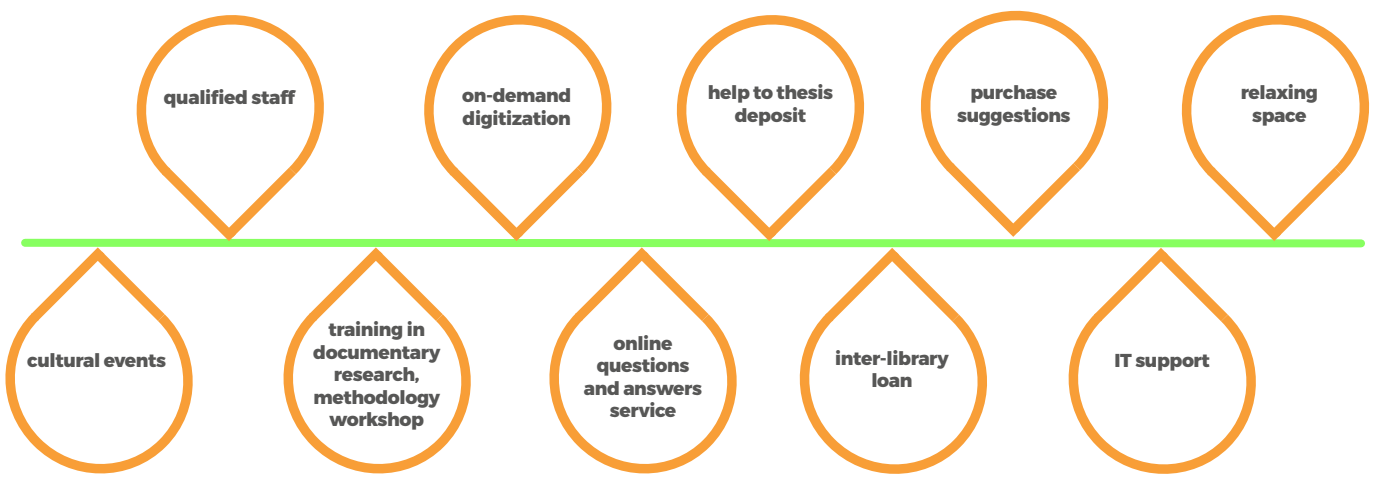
cultural events

qualified staff

training in documentary research, methodology workshop

on-demand digitization

online questions and answers service

help to thesis deposit

inter-library loan

purchase suggestions

IT support

relaxing space